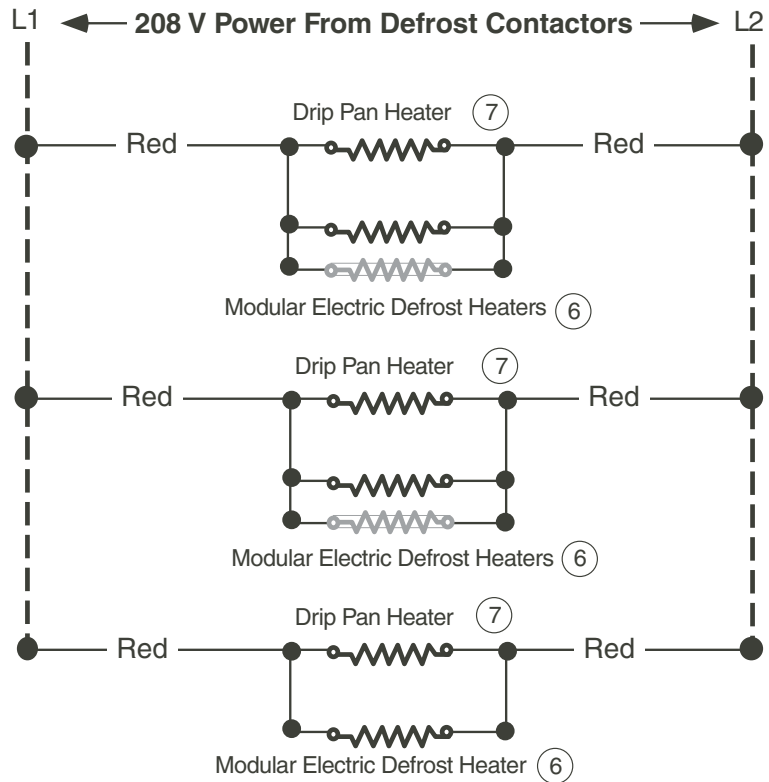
L1 ← 208 V Power From Defrost Contactors → L2

Drip Pan Heater 7

Red Red

Modular Electric Defrost Heaters 6

Drip Pan Heater 7

Red Red

Modular Electric Defrost Heaters 6

Drip Pan Heater 7

Red Red

Modular Electric Defrost Heater 6